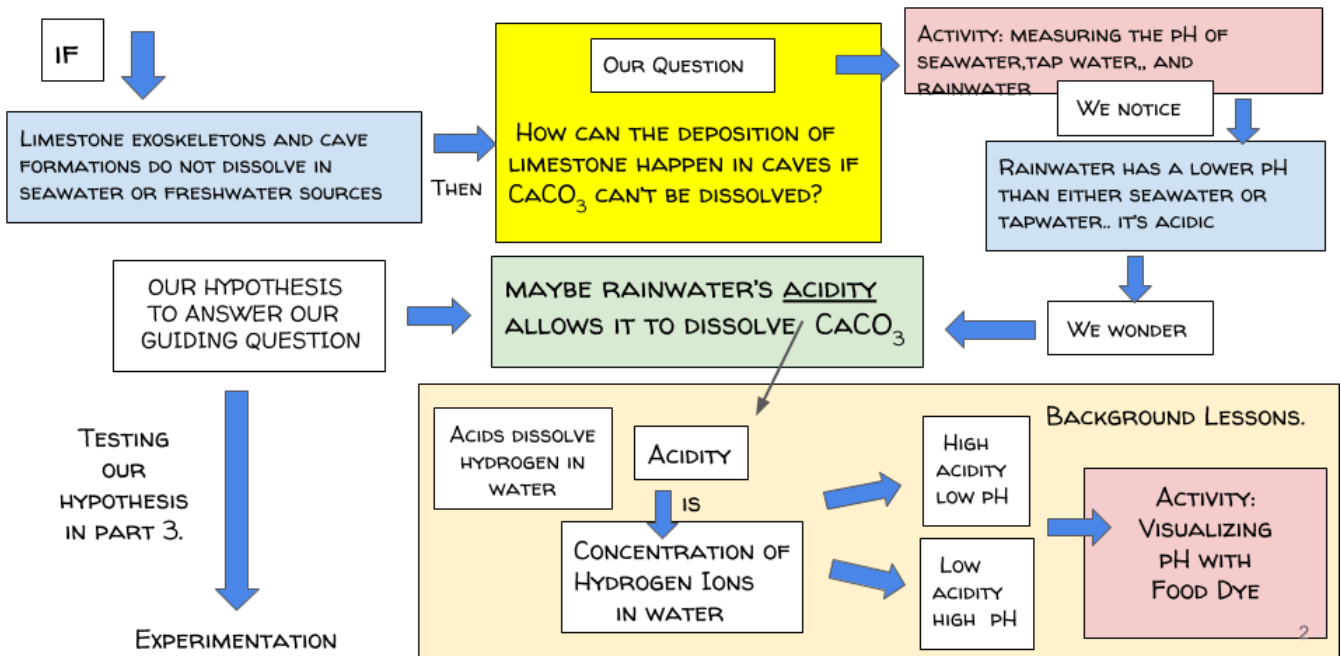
IF

Limestone exoskeletons and cave formations do not dissolve in seawater or freshwater sources

Then

Our Question

How can the deposition of limestone happen in caves if $CaCO_3$ can't be dissolved?

Activity: measuring the pH of seawater,tap water,, and rainwater

We notice

Rainwater has a lower pH than either seawater or tapwater.. it's acidic

OUR HYPOTHESIS TO ANSWER OUR GUIDING QUESTION

MAYBE RAINWATER'S ACIDITY ALLOWS IT TO DISSOLVE $CaCO_3$

We wonder

Testing our hypothesis in part 3.

Experimentation

Background Lessons.

Acids dissolve hydrogen in water

Acidity

is

Concentration of Hydrogen Ions in water

High acidity low pH

Low acidity high pH

Activity: Visualizing pH with Food Dye

2